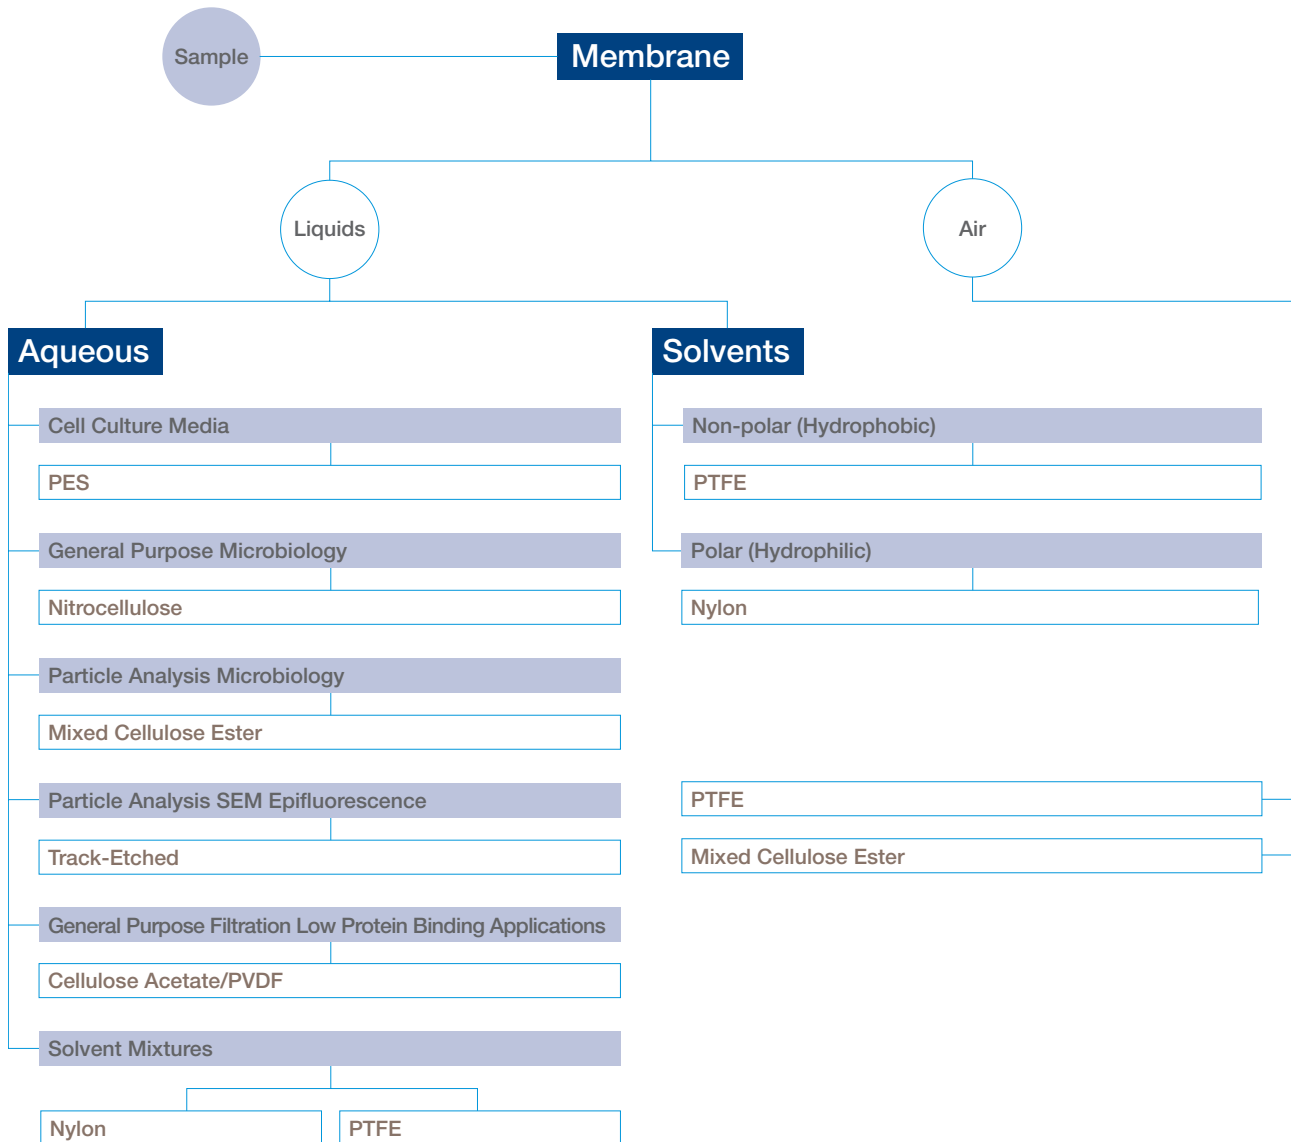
Sample

Membrane

Liquids

Air

Aqueous

Solvents

Cell Culture Media

PES

General Purpose Microbiology

Nitrocellulose

Particle Analysis Microbiology

Mixed Cellulose Ester

Particle Analysis SEM Epifluorescence

Track-Etched

General Purpose Filtration Low Protein Binding Applications

Cellulose Acetate/PVDF

Solvent Mixtures

Nylon

PTFE

Non-polar (Hydrophobic)

PTFE

Polar (Hydrophilic)

Nylon

PTFE

Mixed Cellulose Ester